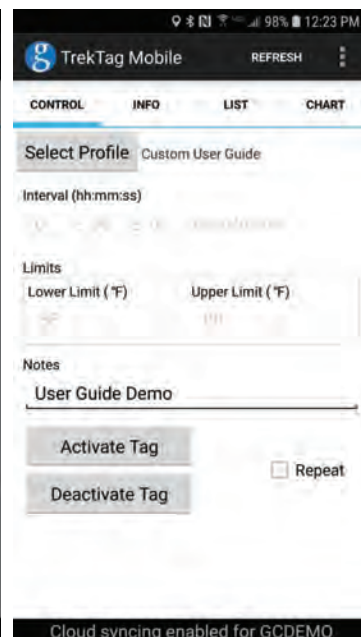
98% 12:23 PM

TrekTag Mobile REFRESH

CONTROL INFO LIST CHART

Select Profile Custom User Guide

Interval (hh:mm:ss)

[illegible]

Limits

Lower Limit (°F) Upper Limit (°F)

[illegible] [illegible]

Notes

User Guide Demo

Activate Tag

Repeat

Deactivate Tag

Cloud syncing enabled for GCDEMO